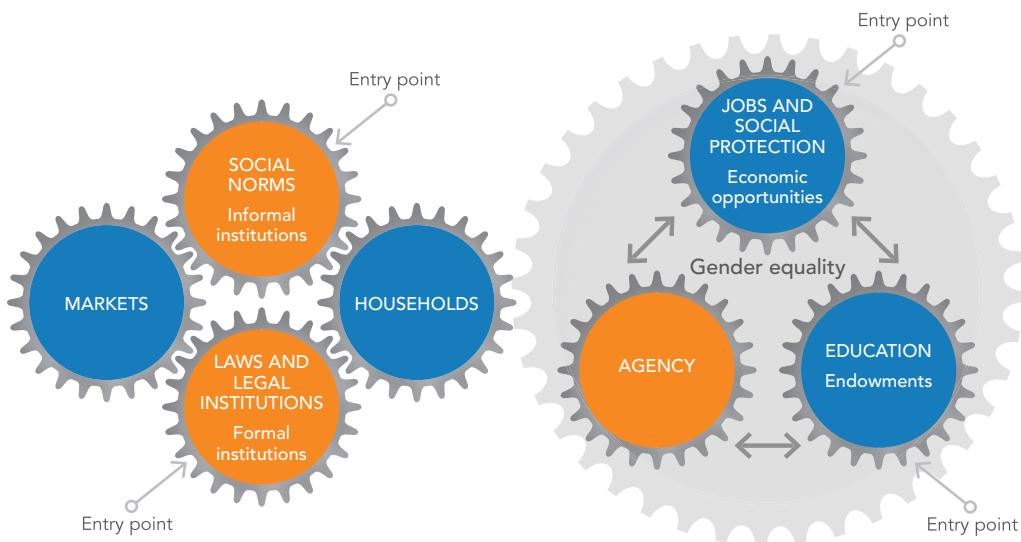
Entry point

SOCIAL NORMS
Informal institutions

MARKETS

HOUSEHOLDS

LAWS AND LEGAL INSTITUTIONS
Formal institutions

Entry point

Entry point

JOBS AND SOCIAL PROTECTION
Economic opportunities

Gender equality

AGENCY

EDUCATION
Endowments

Entry point